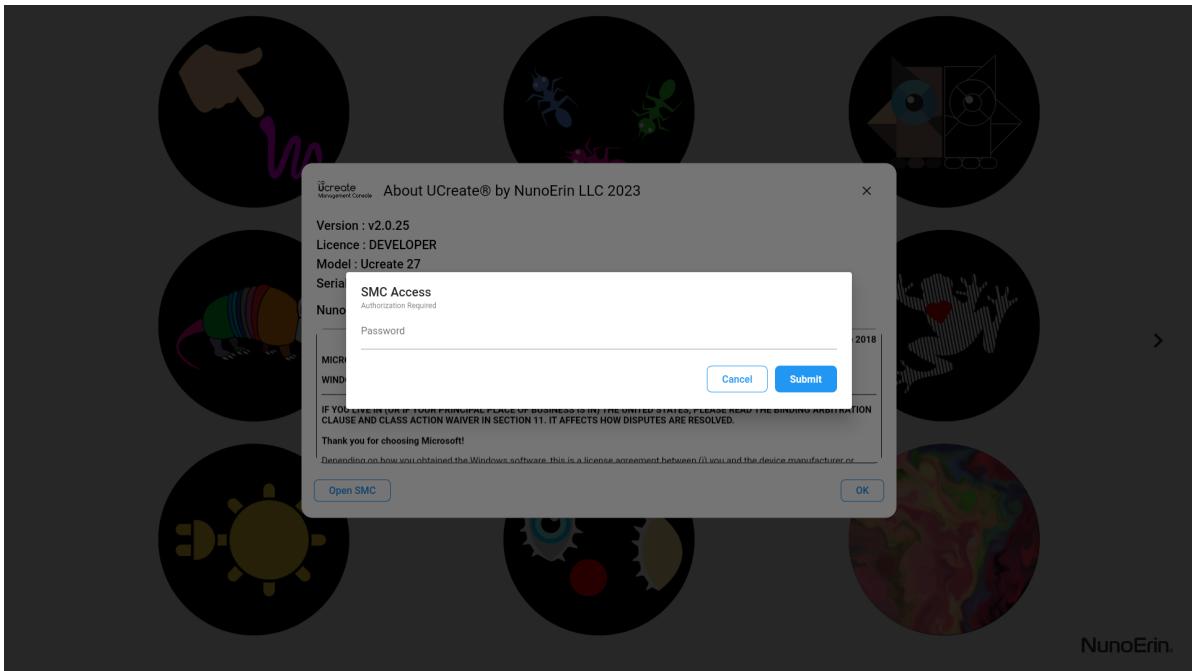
Ucreate Management Console About UCreate® by NunoErin LLC 2023

×

Version : v2.0.25
Licence : DEVELOPER
Model : Ucreate 27
Seria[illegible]

Nuno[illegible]

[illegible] 2018

MICR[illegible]

WIND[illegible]

IF YOU LIVE IN (OR IF YOUR PRINCIPAL PLACE OF BUSINESS IS IN) THE UNITED STATES, PLEASE READ THE BINDING ARBITRATION CLAUSE AND CLASS ACTION WAIVER IN SECTION 11. IT AFFECTS HOW DISPUTES ARE RESOLVED.

Thank you for choosing Microsoft!

Depending on how you obtained the Windows software, this is a license agreement between (i) you and the device manufacturer or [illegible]

Open SMC

OK

SMC Access
Authorization Required

Password

Cancel

Submit

NunoErin.